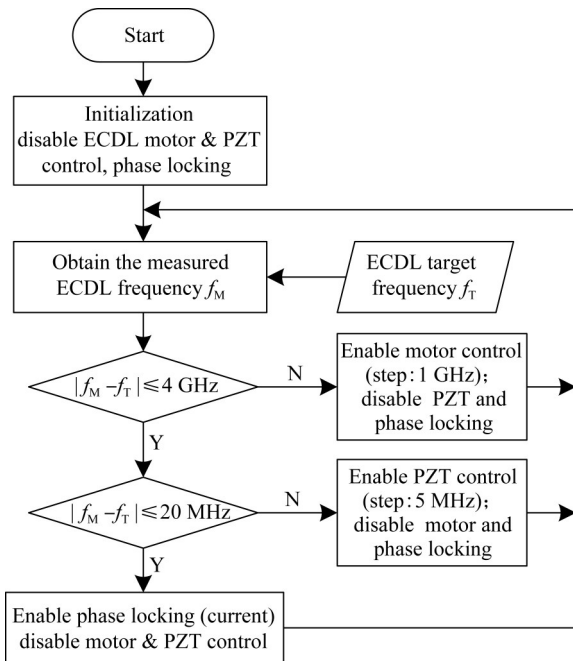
Start

Initialization
disable ECDL motor & PZT control, phase locking

Obtain the measured ECDL frequency $f_M$

ECDL target frequency $f_T$

$|f_M - f_T| \leqslant 4$ GHz

N

Enable motor control (step: 1 GHz); disable PZT and phase locking

Y

$|f_M - f_T| \leqslant 20$ MHz

N

Enable PZT control (step: 5 MHz); disable motor and phase locking

Y

Enable phase locking (current) disable motor & PZT control